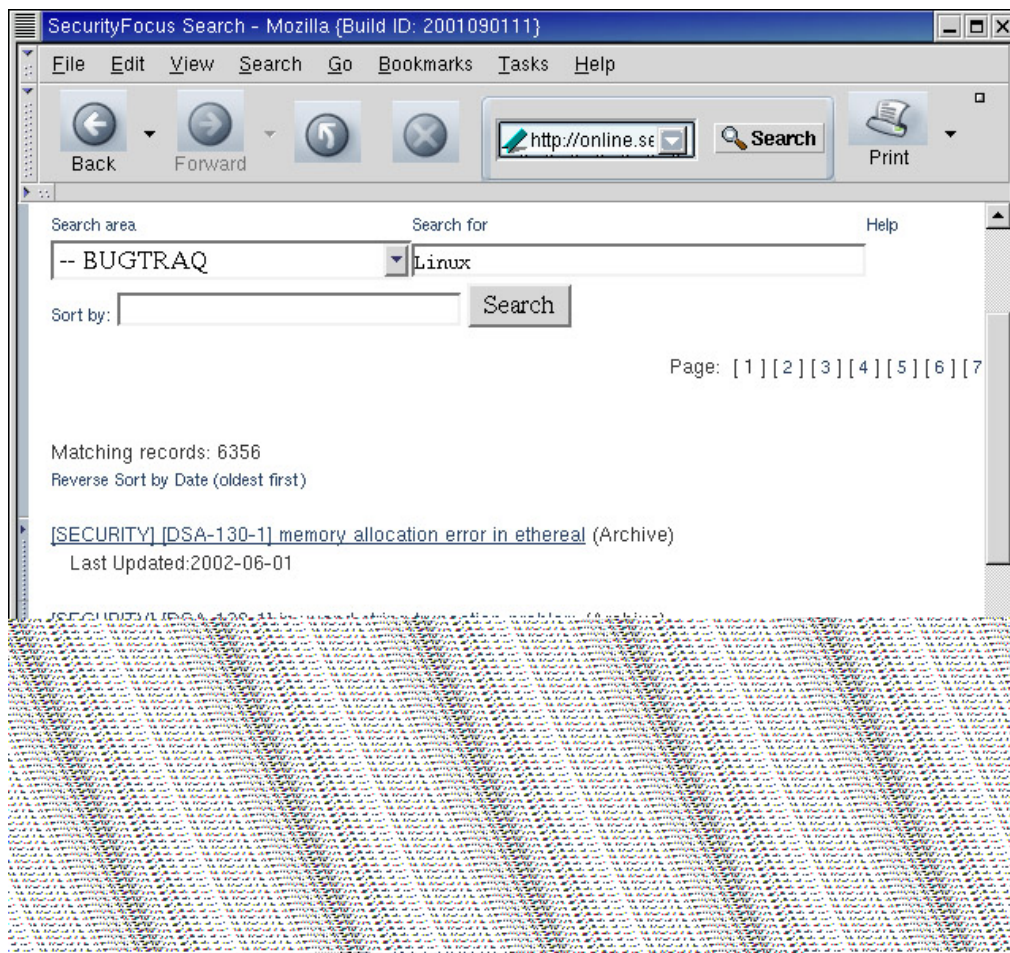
SecurityFocus Search - Mozilla {Build ID: 2001090111}

File Edit View Search Go Bookmarks Tasks Help

Back Forward

http://online.se

Search

Print

Search area

Search for

Help

-- BUGTRAQ

Linux

Sort by:

Search

Page: [ 1 ] [ 2 ] [ 3 ] [ 4 ] [ 5 ] [ 6 ] [ 7

Matching records: 6356

Reverse Sort by Date (oldest first)

[SECURITY] [DSA-130-1] memory allocation error in ethereal (Archive)

Last Updated:2002-06-01

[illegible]